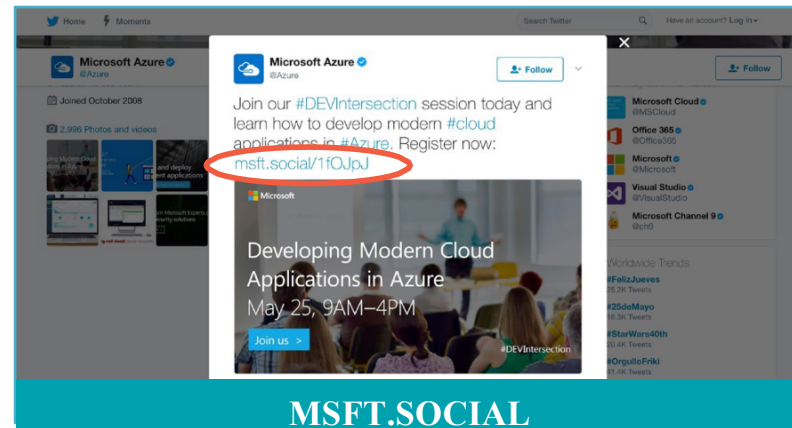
Home Moments Search Twitter Have an account? Log in

Microsoft Azure
@Azure

Follow

Joined October 2008

2,996 Photos and videos

Microsoft Azure
@Azure

Follow

Join our #DEVIntersection session today and learn how to develop modern #cloud applications in #Azure. Register now: msft.social/1fOJpJ

Microsoft

Developing Modern Cloud Applications in Azure
May 25, 9AM–4PM

Join us >

#DEVIntersection

Microsoft Cloud
@MSCloud

Office 365
@Office365

Microsoft
@Microsoft

Visual Studio
@VisualStudio

Microsoft Channel 9
@ch9

Worldwide Trends

#FelizJueves
23.2K Tweets

#25deMayo
18.3K Tweets

#StarWars40th
20.4K Tweets

#OrgulloFriki
11.4K Tweets

MSFT.SOCIAL